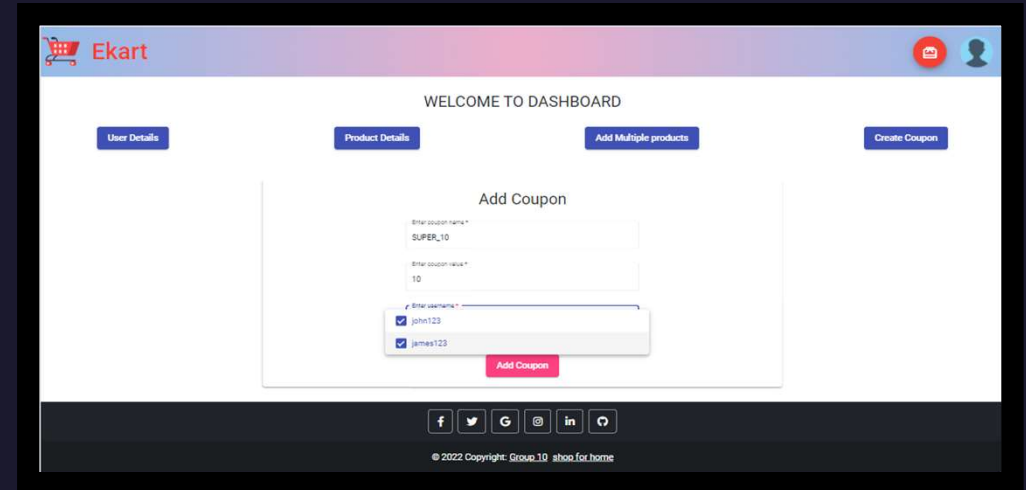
Ekart

WELCOME TO DASHBOARD

User Details

Product Details

Add Multiple products

Create Coupon

Add Coupon

Enter coupon name *
SUPER_10

Enter coupon value *
10

Enter username *
john123
james123

Add Coupon

f
G
in

© 2022 Copyright: Group 10 shop for home